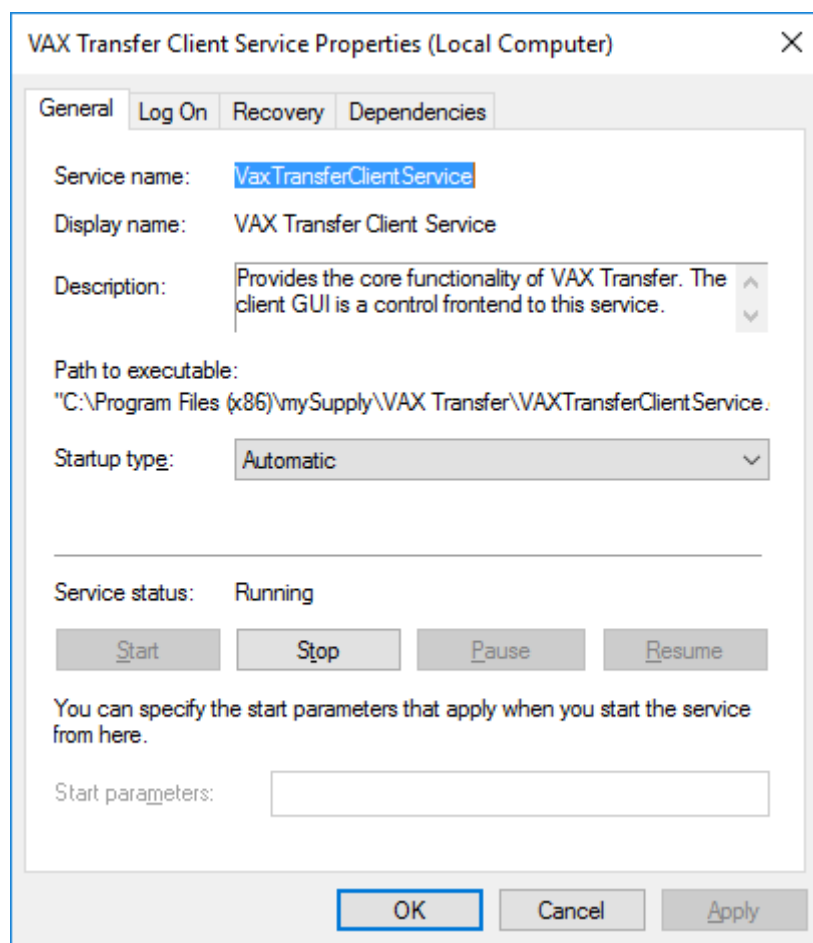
VAX Transfer Client Service Properties (Local Computer)

General | Log On | Recovery | Dependencies

Service name: VaxTransferClientService

Display name: VAX Transfer Client Service

Description: Provides the core functionality of VAX Transfer. The client GUI is a control frontend to this service.

Path to executable:
"C:\Program Files (x86)\mySupply\VAX Transfer\VAXTransferClientService.

Startup type: Automatic

Service status: Running

Start | Stop | Pause | Resume

You can specify the start parameters that apply when you start the service from here.

Start parameters:

OK | Cancel | Apply